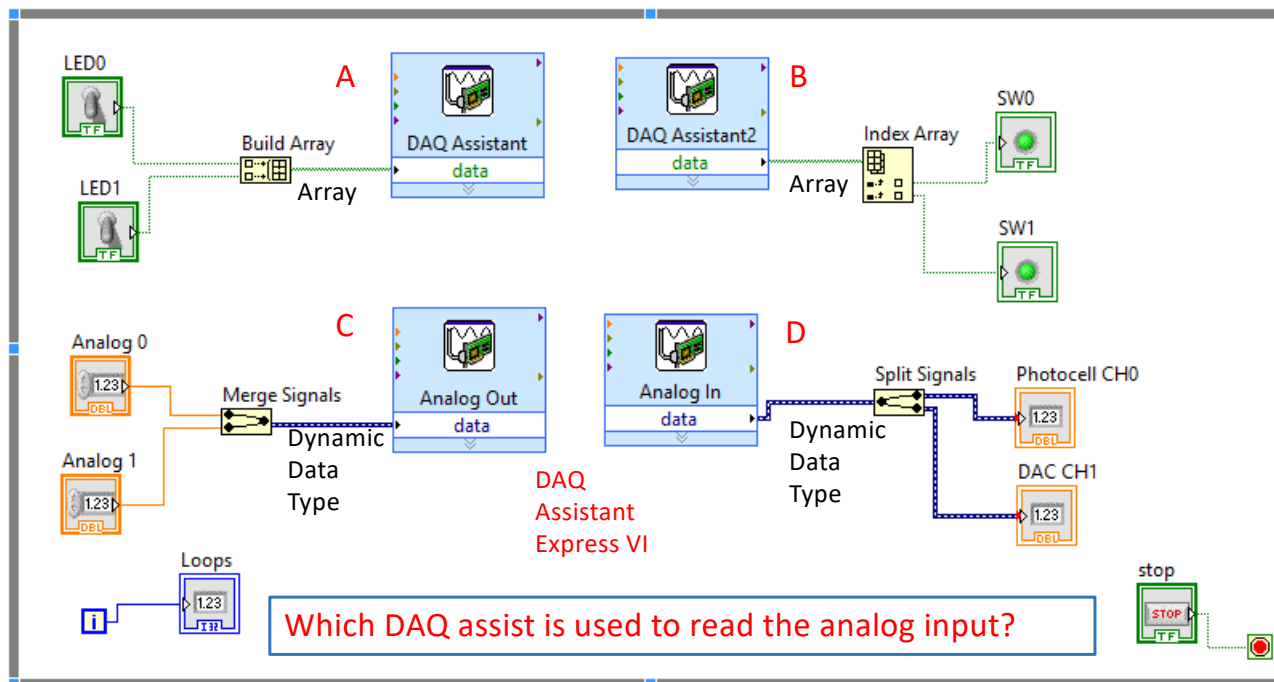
LED0

A

DAQ Assistant

data

Build Array

Array

LED1

B

DAQ Assistant2

data

Index Array

Array

SW0

SW1

Analog 0

1.23

DBL

C

Analog Out

data

Merge Signals

Dynamic Data Type

Analog 1

1.23

DBL

D

Analog In

data

Split Signals

Dynamic Data Type

Photocell CH0

1.23

DBL

DAC CH1

1.23

DBL

DAQ Assistant Express VI

Loops

i

1.23

I32

Which DAQ assist is used to read the analog input?

stop

STOP

TF